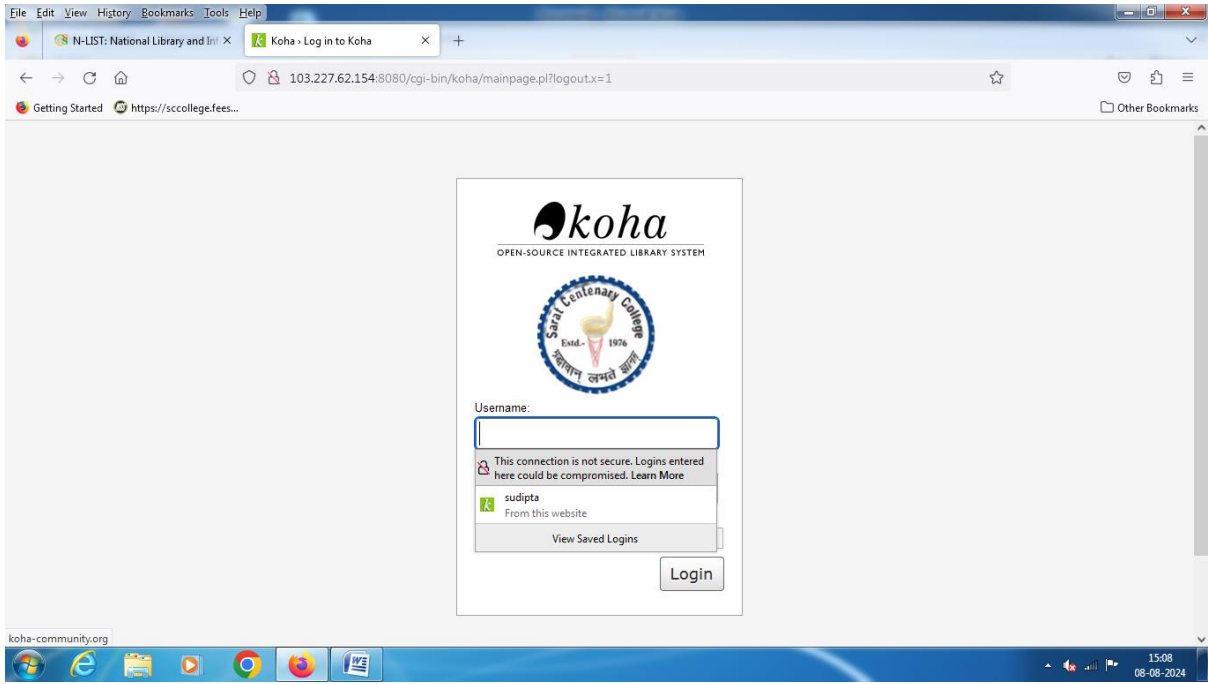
File Edit View History Bookmarks Tools Help

N-LIST: National Library and Inf ×
Koha › Log in to Koha ×
+

103.227.62.154:8080/cgi-bin/koha/mainpage.pl?logout.x=1

Getting Started
https://sccollege.fees...
Other Bookmarks

koha
OPEN-SOURCE INTEGRATED LIBRARY SYSTEM

Sarat Centenary College
Estd.- 1976

Username:

This connection is not secure. Logins entered here could be compromised. Learn More

sudipta
From this website

View Saved Logins

Login

koha-community.org

15:08
08-08-2024